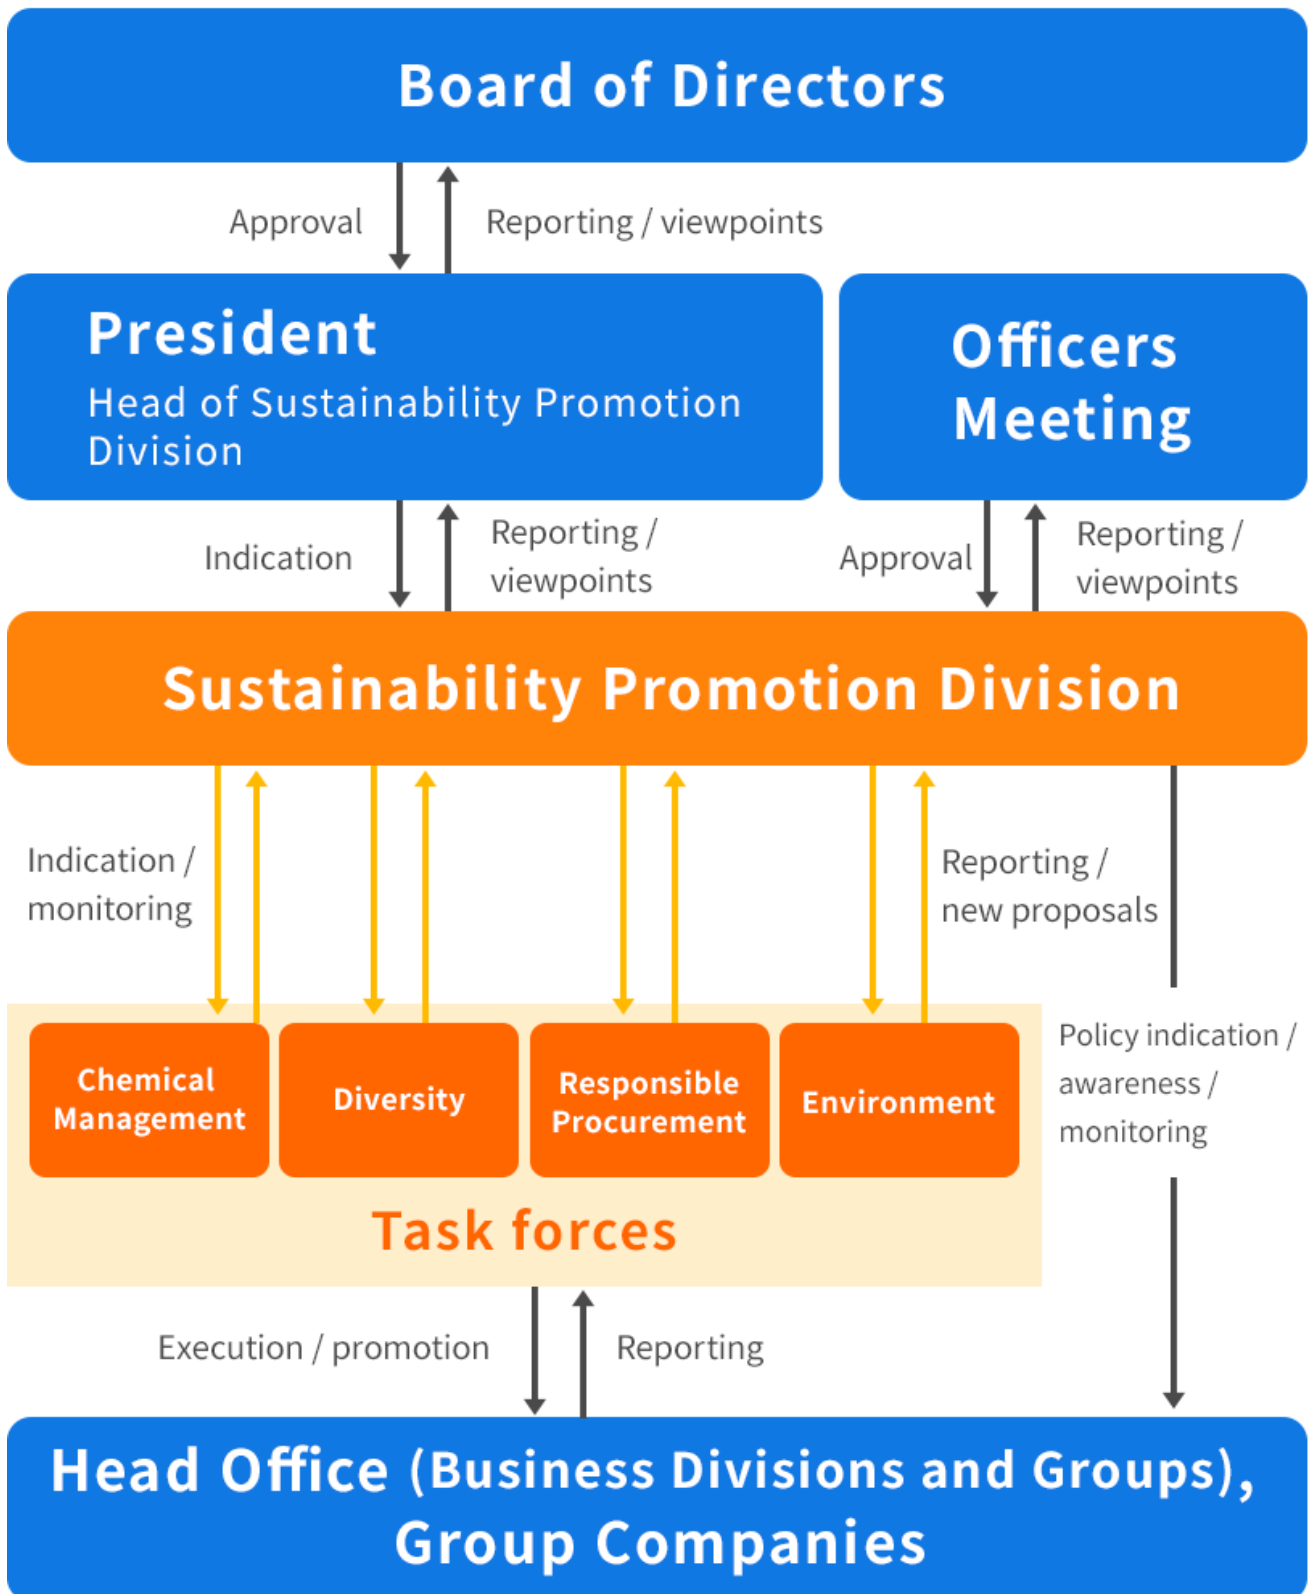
Board of Directors

Approval

Reporting / viewpoints

President

Head of Sustainability Promotion Division

Officers Meeting

Indication

Reporting / viewpoints

Approval

Reporting / viewpoints

Sustainability Promotion Division

Indication / monitoring

Reporting / new proposals

Chemical Management

Diversity

Responsible Procurement

Environment

Task forces

Policy indication / awareness / monitoring

Execution / promotion

Reporting

Head Office (Business Divisions and Groups), Group Companies